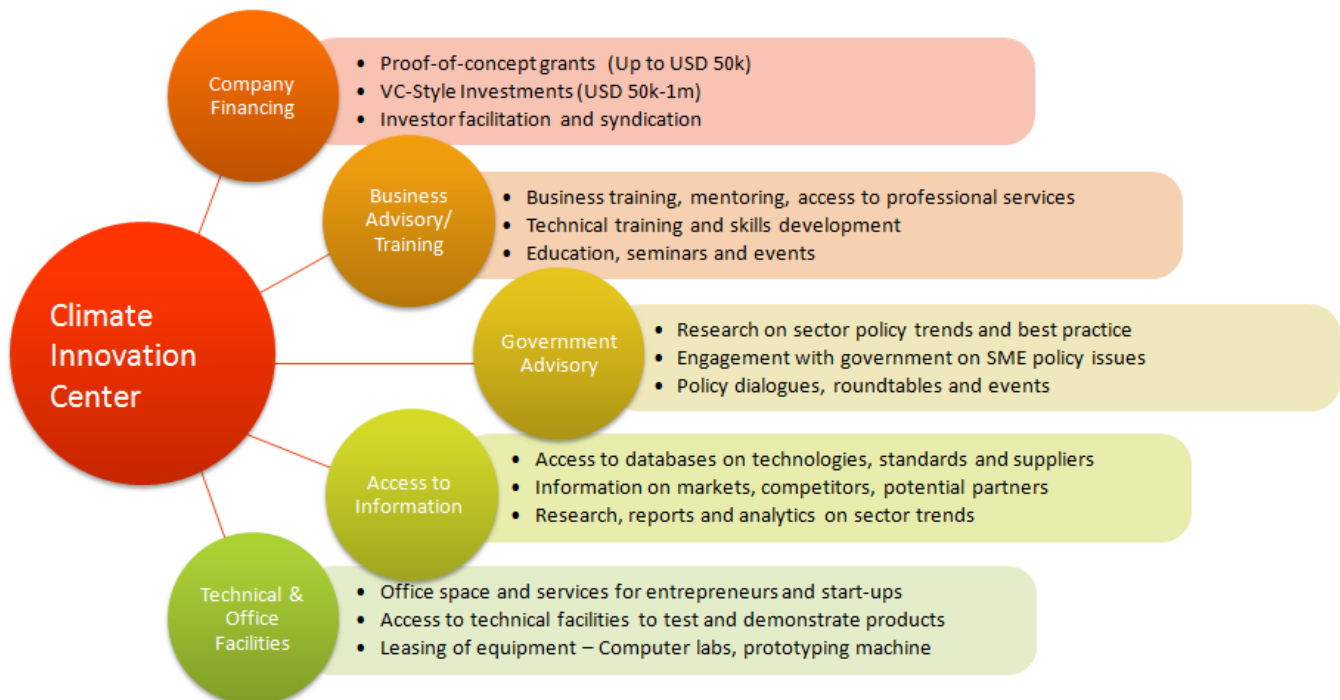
Climate Innovation Center

Company Financing
• Proof-of-concept grants (Up to USD 50k)
• VC-Style Investments (USD 50k-1m)
• Investor facilitation and syndication

Business Advisory/ Training
• Business training, mentoring, access to professional services
• Technical training and skills development
• Education, seminars and events

Government Advisory
• Research on sector policy trends and best practice
• Engagement with government on SME policy issues
• Policy dialogues, roundtables and events

Access to Information
• Access to databases on technologies, standards and suppliers
• Information on markets, competitors, potential partners
• Research, reports and analytics on sector trends

Technical & Office Facilities
• Office space and services for entrepreneurs and start-ups
• Access to technical facilities to test and demonstrate products
• Leasing of equipment – Computer labs, prototyping machine